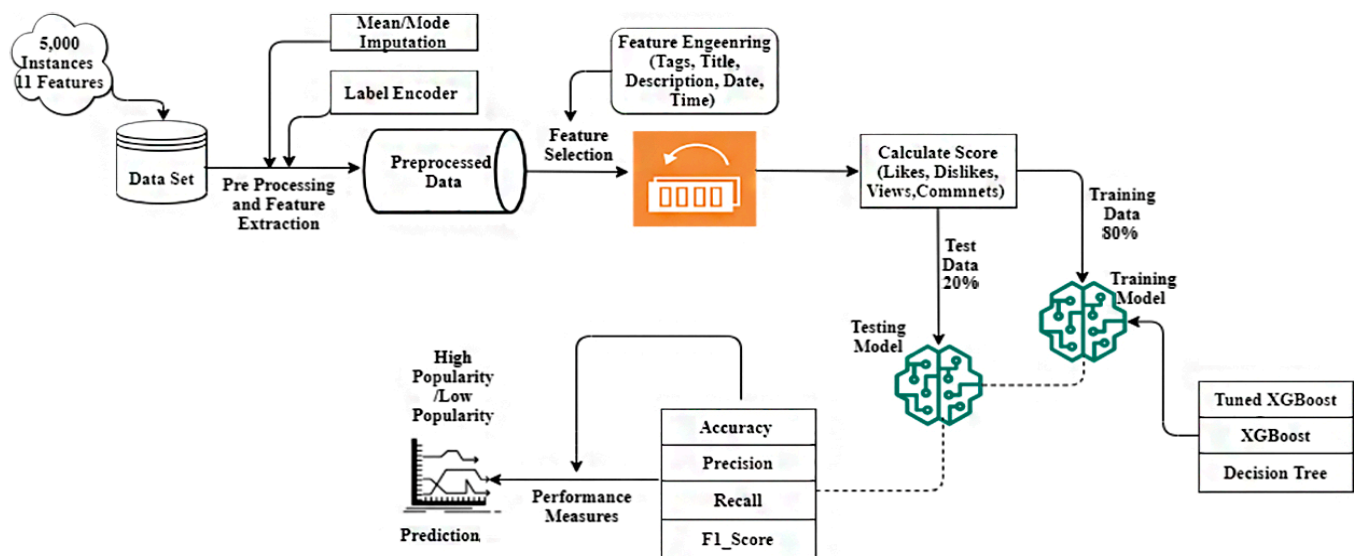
5,000 Instances 11 Features

Mean/Mode Imputation

Label Encoder

Data Set

Pre Processing and Feature Extraction

Preprocessed Data

Feature Engeenring (Tags, Title, Description, Date, Time)

Feature Selection

Calculate Score (Likes, Dislikes, Views,Commnets)

Training Data 80%

Test Data 20%

Training Model

Testing Model

Tuned XGBoost

XGBoost

Decision Tree

High Popularity /Low Popularity

Accuracy

Precision

Recall

F1_Score

Performance Measures

Prediction